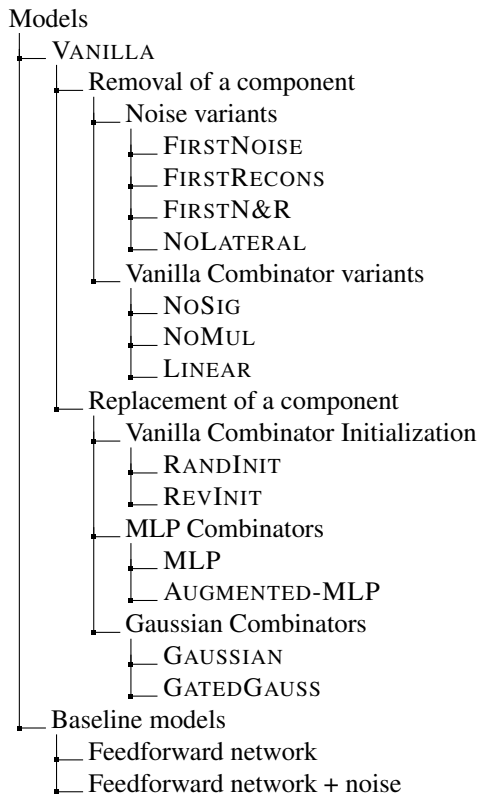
Models
VANILLA
Removal of a component
Noise variants
FIRSTNOISE
FIRSTRECONS
FIRSTN&R
NOLATERAL
Vanilla Combinator variants
NOSIG
NOMUL
LINEAR
Replacement of a component
Vanilla Combinator Initialization
RANDINIT
REVINIT
MLP Combinators
MLP
AUGMENTED-MLP
Gaussian Combinators
GAUSSIAN
GATEDGAUSS
Baseline models
Feedforward network
Feedforward network + noise